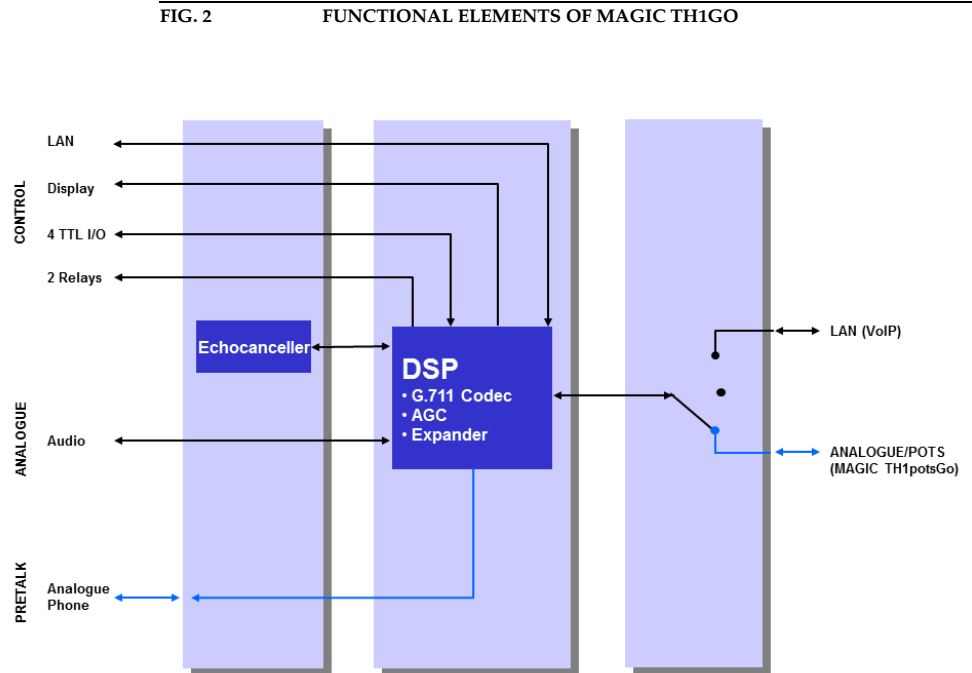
FIG. 2 FUNCTIONAL ELEMENTS OF MAGIC TH1GO

CONTROL

LAN

Display

4 TTL I/O

2 Relays

Echocanceller

DSP
• G.711 Codec
• AGC
• Expander

LAN (VoIP)

ANALOGUE

Audio

ANALOGUE/POTS
(MAGIC TH1potsGo)

PRETALK

Analogue Phone